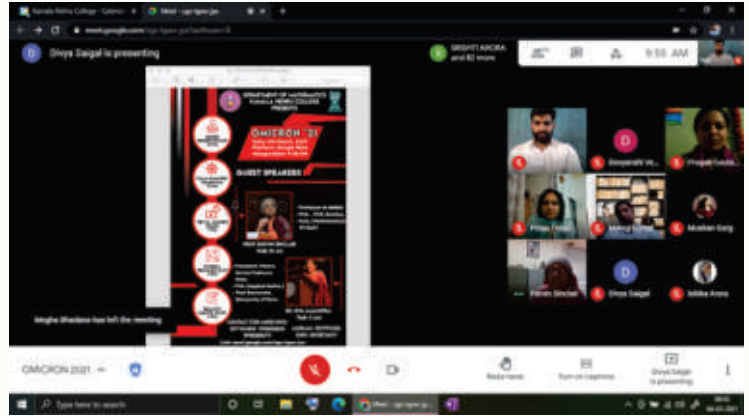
Kamala Nehru College - Calendar
Meet - ugc-tgsm-jpp
meet.google.com/ugc-tgsm-jpp
D Divya Saigal is presenting
SRISHTI ARORA and 82 more
9:50 AM
DEPARTMENT OF MATHEMATICS KAMALA NEHRU COLLEGE PRESENTS
OMICRON '21
GUEST SPEAKERS
Megha Bhadana has left the meeting
Divyanshi Ve...
Pragati Gauta...
Priyanka
Mansi Kumari
Muskan Garg
Parvin Sinchan
Divya Saigal
Jubika Arora
OMICRON 2021
Raise hand
Turn on captions
Divya Saigal is presenting
Type here to search